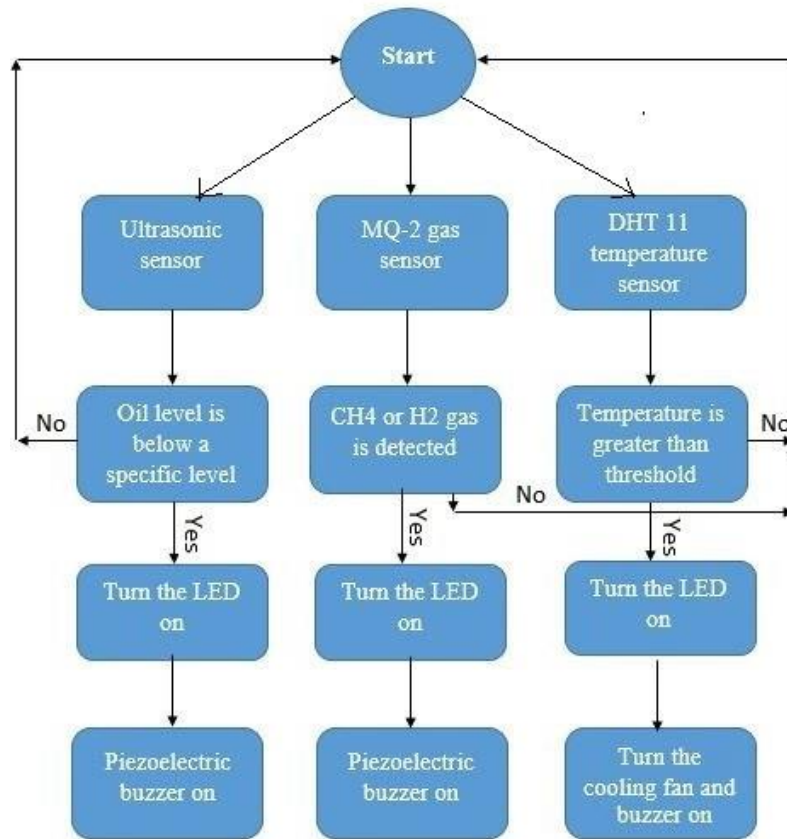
Start

Ultrasonic sensor

MQ-2 gas sensor

DHT 11 temperature sensor

No

Oil level is below a specific level

CH4 or H2 gas is detected

Temperature is greater than threshold

No

No

Yes

Yes

Yes

Turn the LED on

Turn the LED on

Turn the LED on

Piezoelectric buzzer on

Piezoelectric buzzer on

Turn the cooling fan and buzzer on